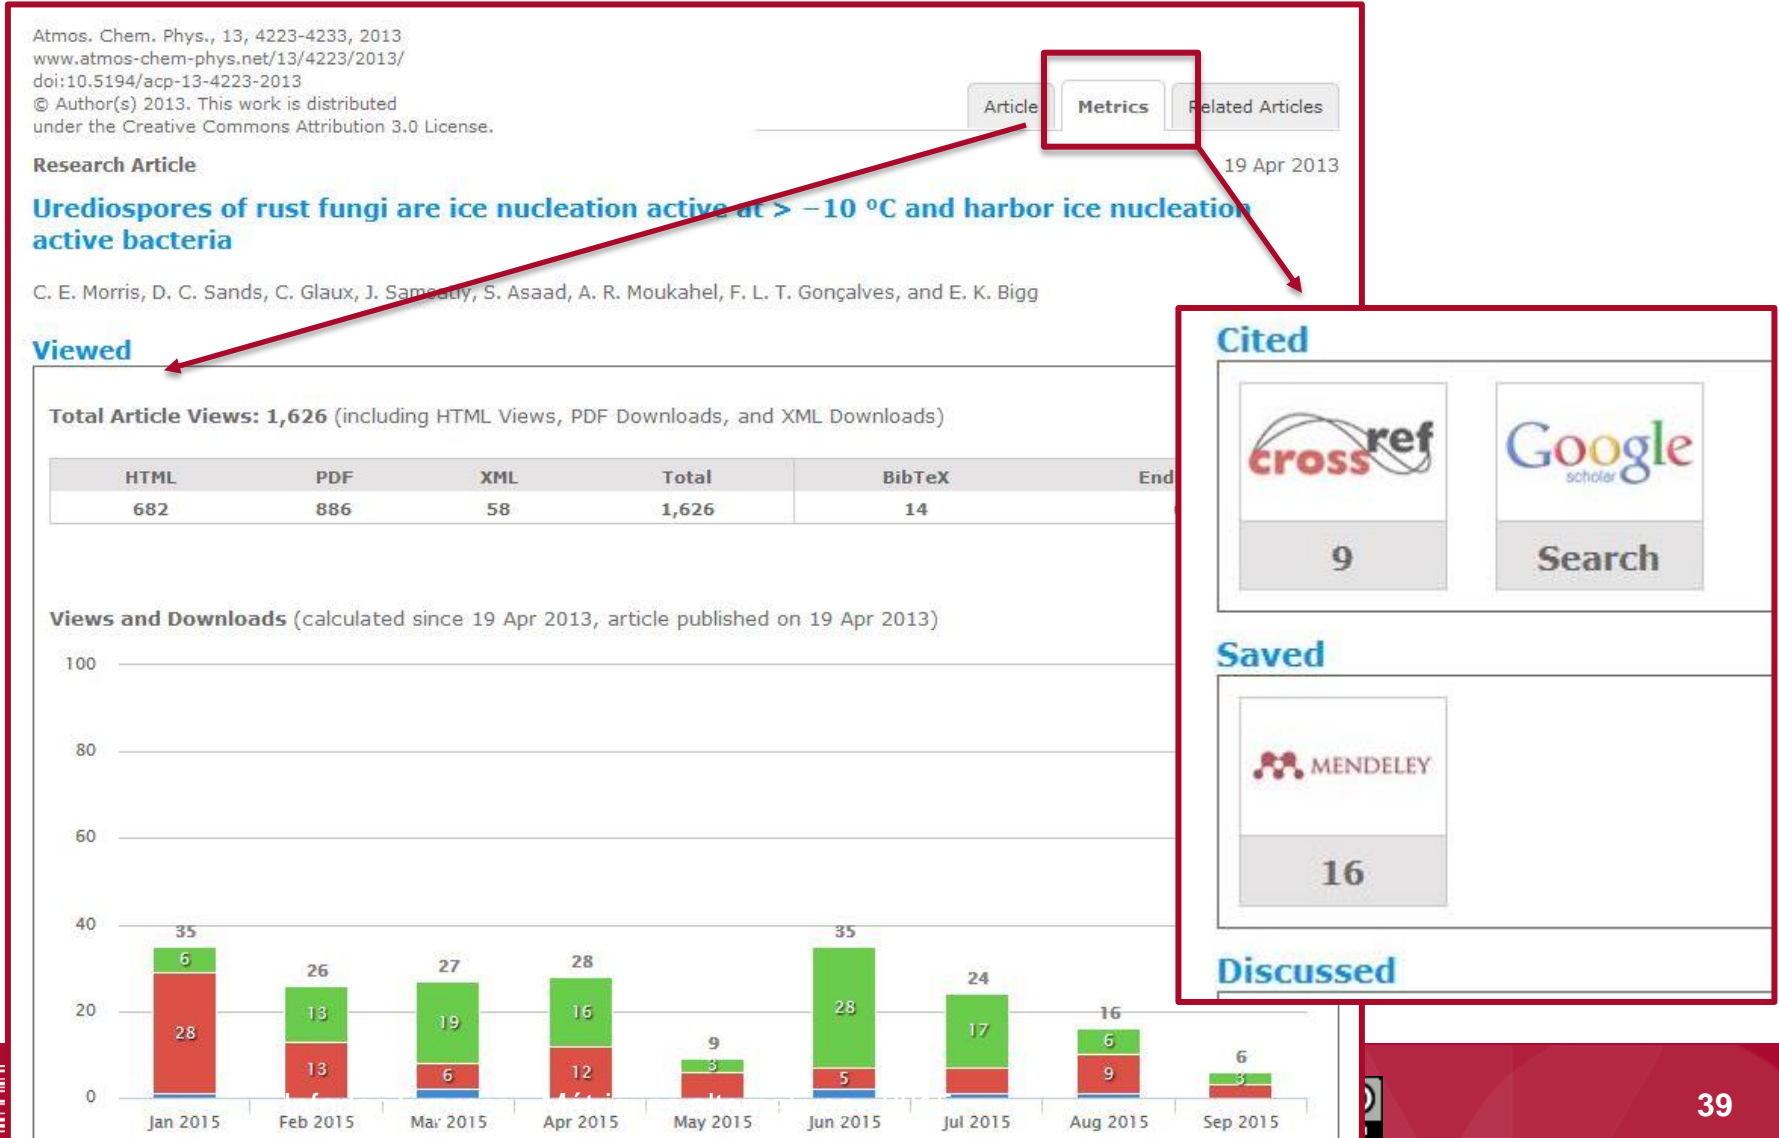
Atmos. Chem. Phys., 13, 4223-4233, 2013
www.atmos-chem-phys.net/13/4223/2013/
doi:10.5194/acp-13-4223-2013
© Author(s) 2013. This work is distributed under the Creative Commons Attribution 3.0 License.

Article | Metrics | Related Articles

Research Article

19 Apr 2013

Urediospores of rust fungi are ice nucleation active at > −10 °C and harbor ice nucleation active bacteria

C. E. Morris, D. C. Sands, C. Glaux, J. Samsatly, S. Asaad, A. R. Moukahel, F. L. T. Gonçalves, and E. K. Bigg

Viewed

Total Article Views: 1,626 (including HTML Views, PDF Downloads, and XML Downloads)

| HTML | PDF | XML | Total | BibTeX | End |
|---|---|---|---|---|---|
| 682 | 886 | 58 | 1,626 | 14 | |

Views and Downloads (calculated since 19 Apr 2013, article published on 19 Apr 2013)

100
80
60
40
20
0

35 6 28 Jan 2015
26 13 13 Feb 2015
27 19 6 Mar 2015
28 16 12 Apr 2015
9 3 May 2015
35 28 5 Jun 2015
24 17 Jul 2015
16 6 9 Aug 2015
6 3 Sep 2015

Cited

crossref
9

Google scholar
Search

Saved

MENDELEY
16

Discussed

39